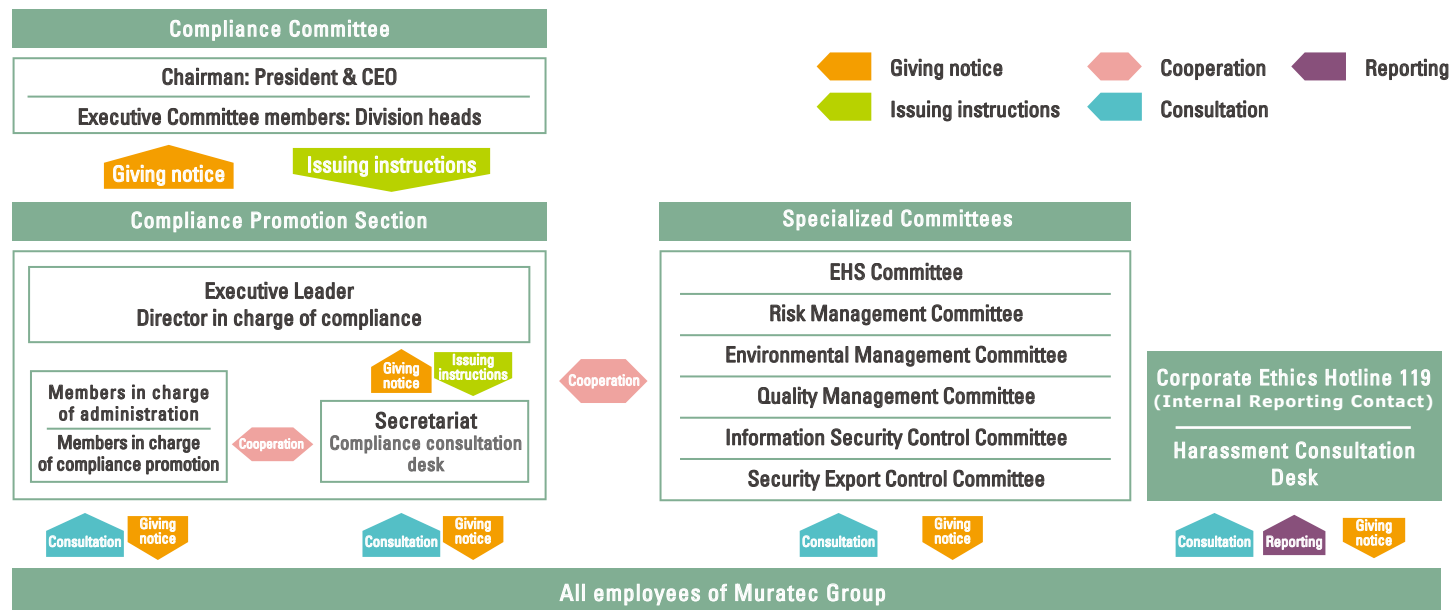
Compliance Committee

Chairman: President & CEO

Executive Committee members: Division heads

Giving notice

Issuing instructions

Giving notice

Cooperation

Reporting

Issuing instructions

Consultation

Giving notice

Issuing instructions

Compliance Promotion Section

Executive Leader
Director in charge of compliance

Giving notice

Issuing instructions

Members in charge of administration

Members in charge of compliance promotion

Cooperation

Secretariat
Compliance consultation desk

Cooperation

Specialized Committees

EHS Committee

Risk Management Committee

Environmental Management Committee

Quality Management Committee

Information Security Control Committee

Security Export Control Committee

Corporate Ethics Hotline 119
(Internal Reporting Contact)

Harassment Consultation Desk

Consultation

Giving notice

Consultation

Giving notice

Consultation

Giving notice

Consultation

Reporting

Giving notice

All employees of Muratec Group